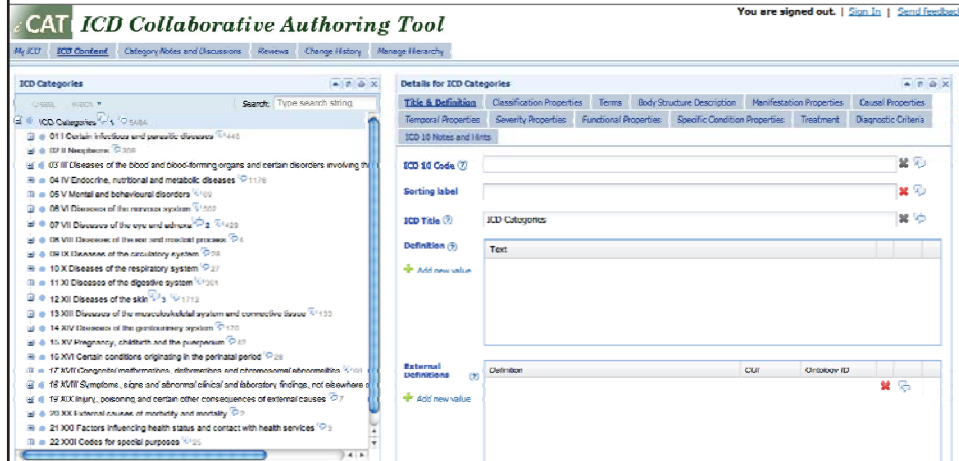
iCAT ICD Collaborative Authoring Tool

You are signed out. | Sign In | Send feedback

My ICD | ICD Content | Category Notes and Discussions | Reviews | Change History | Manage Hierarchy

ICD Categories

Search: Type search string

ICD Categories 5484
01 I Certain infectious and parasitic diseases 446
02 II Neoplasms 308
03 III Diseases of the blood and blood-forming organs and certain disorders involving th
04 IV Endocrine, nutritional and metabolic diseases 1176
05 V Mental and behavioural disorders 109
06 VI Diseases of the nervous system 507
07 VII Diseases of the eye and adnexa 2 429
08 VIII Diseases of the ear and mastoid process 4
09 IX Diseases of the circulatory system 28
10 X Diseases of the respiratory system 27
11 XI Diseases of the digestive system 361
12 XII Diseases of the skin 3 1712
13 XIII Diseases of the musculoskeletal system and connective tissue 133
14 XIV Diseases of the genitourinary system 170
15 XV Pregnancy, childbirth and the puerperium 47
16 XVI Certain conditions originating in the perinatal period 28
17 XVII Congenital malformations, deformations and chromosomal abnormalities 101
18 XVIII Symptoms, signs and abnormal clinical and laboratory findings, not elsewhere c
19 XIX Injury, poisoning and certain other consequences of external causes 7
20 XX External causes of morbidity and mortality 2
21 XXI Factors influencing health status and contact with health services 3
22 XXII Codes for special purposes 35

Details for ICD Categories

Title & Definition | Classification Properties | Terms | Body Structure Description | Manifestation Properties | Causal Properties | Temporal Properties | Severity Properties | Functional Properties | Specific Condition Properties | Treatment | Diagnostic Criteria | ICD 10 Notes and Hints

ICD 10 Code
Sorting label
ICD Title ICD Categories
Definition
| Text |
|---|

Add new value

External Definitions
| Definition | CUI | Ontology ID |
|---|---|---|

Add new value